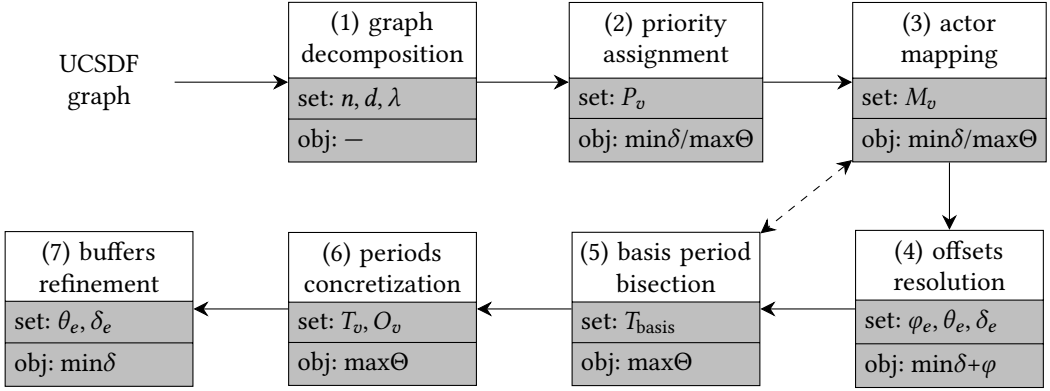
UCSDF graph

(1) graph decomposition
set: $n, d, \lambda$
obj: —

(2) priority assignment
set: $P_v$
obj: $\min\delta/\max\Theta$

(3) actor mapping
set: $M_v$
obj: $\min\delta/\max\Theta$

(4) offsets resolution
set: $\varphi_e, \theta_e, \delta_e$
obj: $\min\delta+\varphi$

(5) basis period bisection
set: $T_{\text{basis}}$
obj: $\max\Theta$

(6) periods concretization
set: $T_v, O_v$
obj: $\max\Theta$

(7) buffers refinement
set: $\theta_e, \delta_e$
obj: $\min\delta$